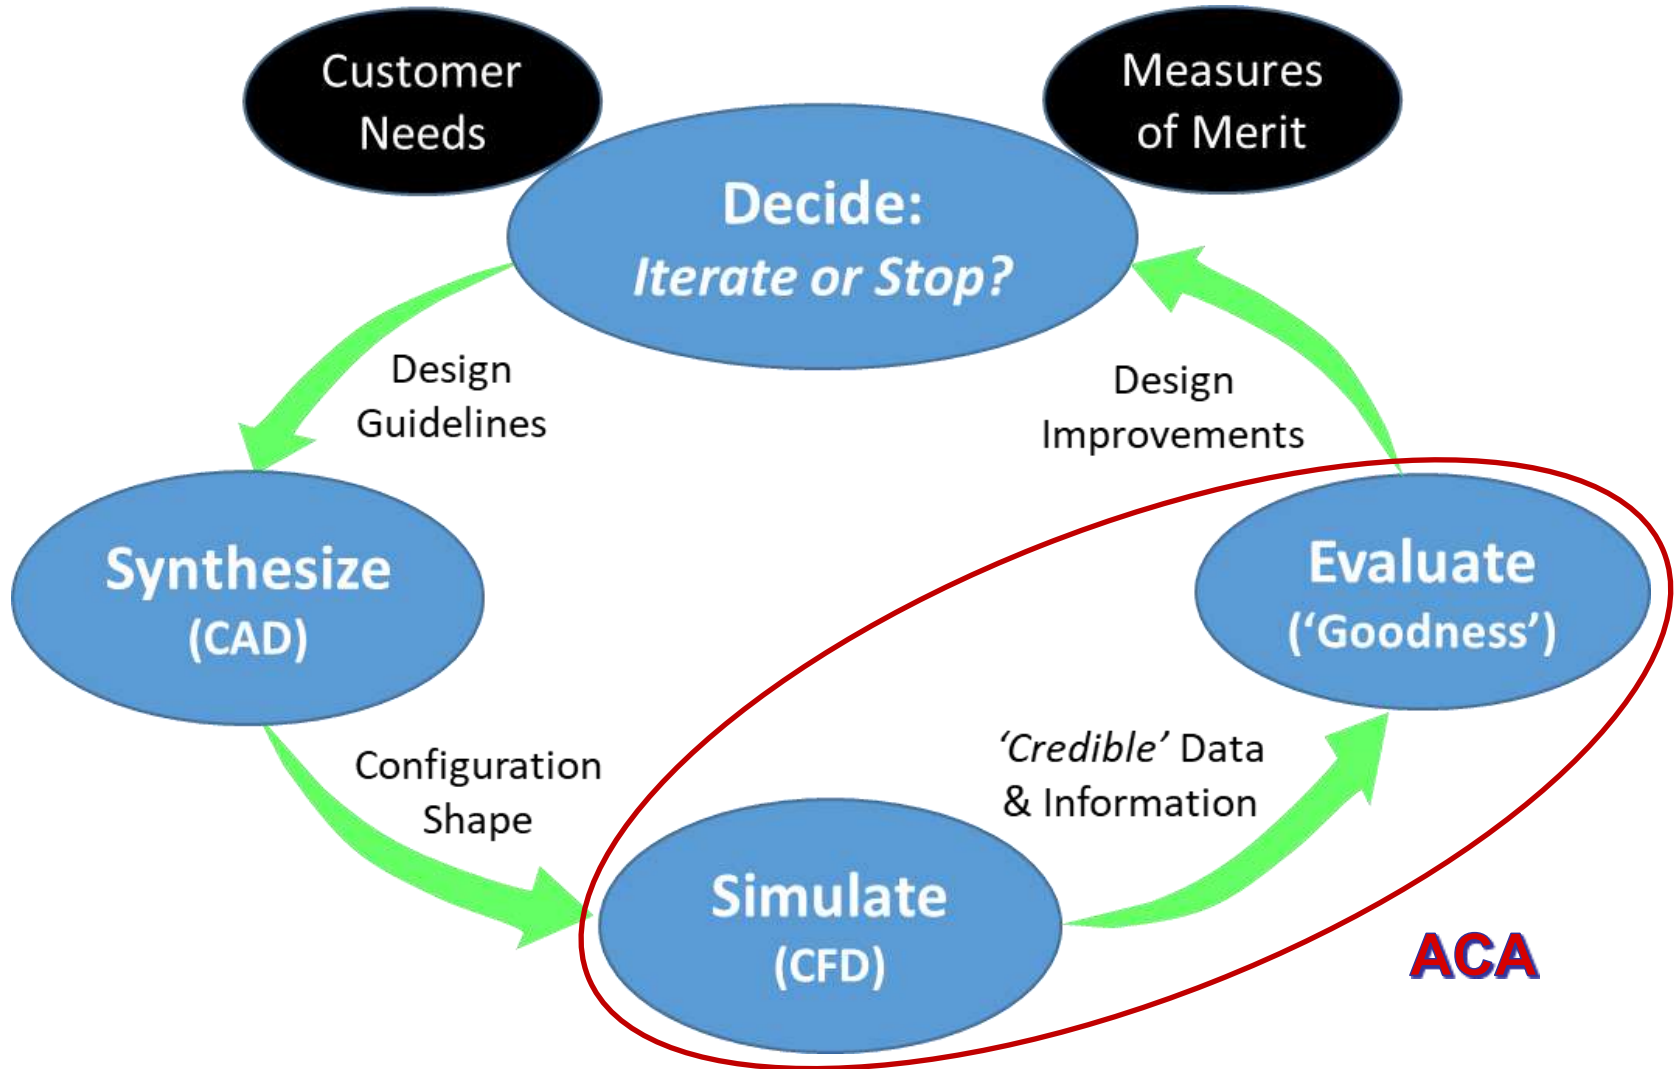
Customer Needs

Measures of Merit

Decide:
*Iterate or Stop?*

Design Guidelines

Design Improvements

Synthesize
(CAD)

Evaluate
('Goodness')

Configuration Shape

*'Credible'* Data & Information

Simulate
(CFD)

ACA